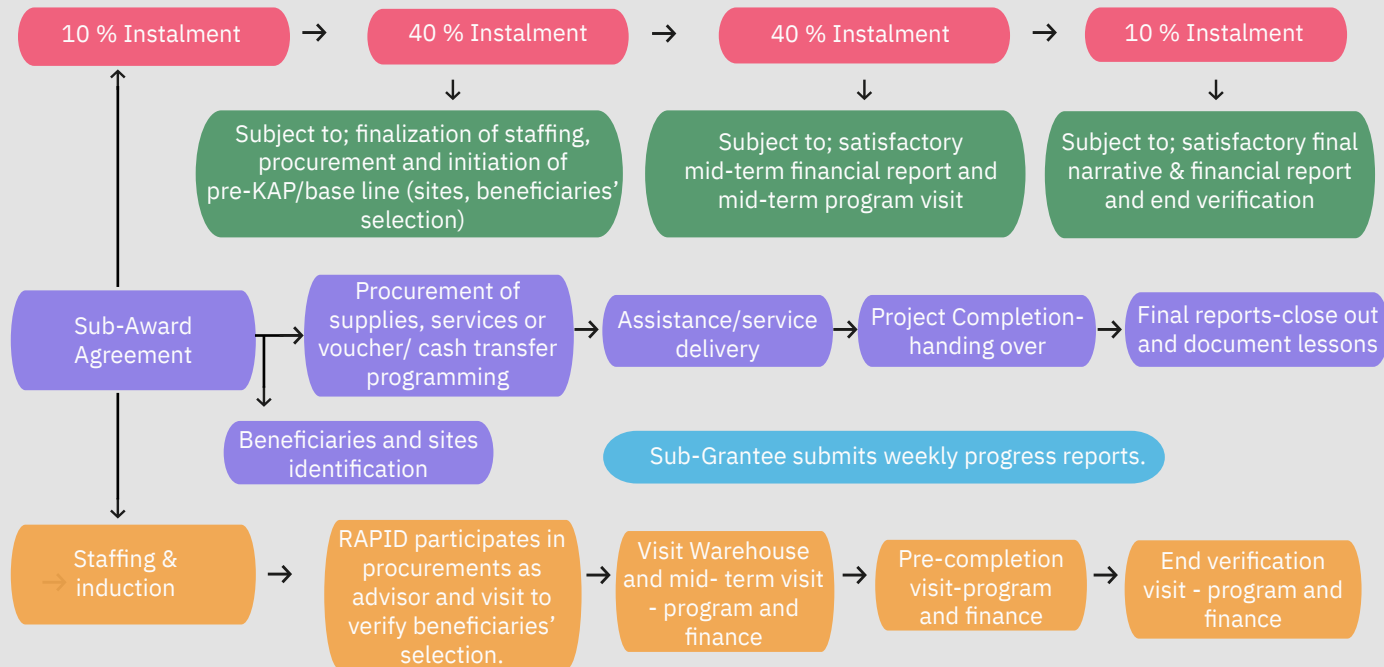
10 % Instalment

40 % Instalment

40 % Instalment

10 % Instalment

Subject to; finalization of staffing, procurement and initiation of pre-KAP/base line (sites, beneficiaries' selection)

Subject to; satisfactory mid-term financial report and mid-term program visit

Subject to; satisfactory final narrative & financial report and end verification

Sub-Award Agreement

Procurement of supplies, services or voucher/ cash transfer programming

Assistance/service delivery

Project Completion-handing over

Final reports-close out and document lessons

Beneficiaries and sites identification

Sub-Grantee submits weekly progress reports.

Staffing & induction

RAPID participates in procurements as advisor and visit to verify beneficiaries' selection.

Visit Warehouse and mid- term visit - program and finance

Pre-completion visit-program and finance

End verification visit - program and finance